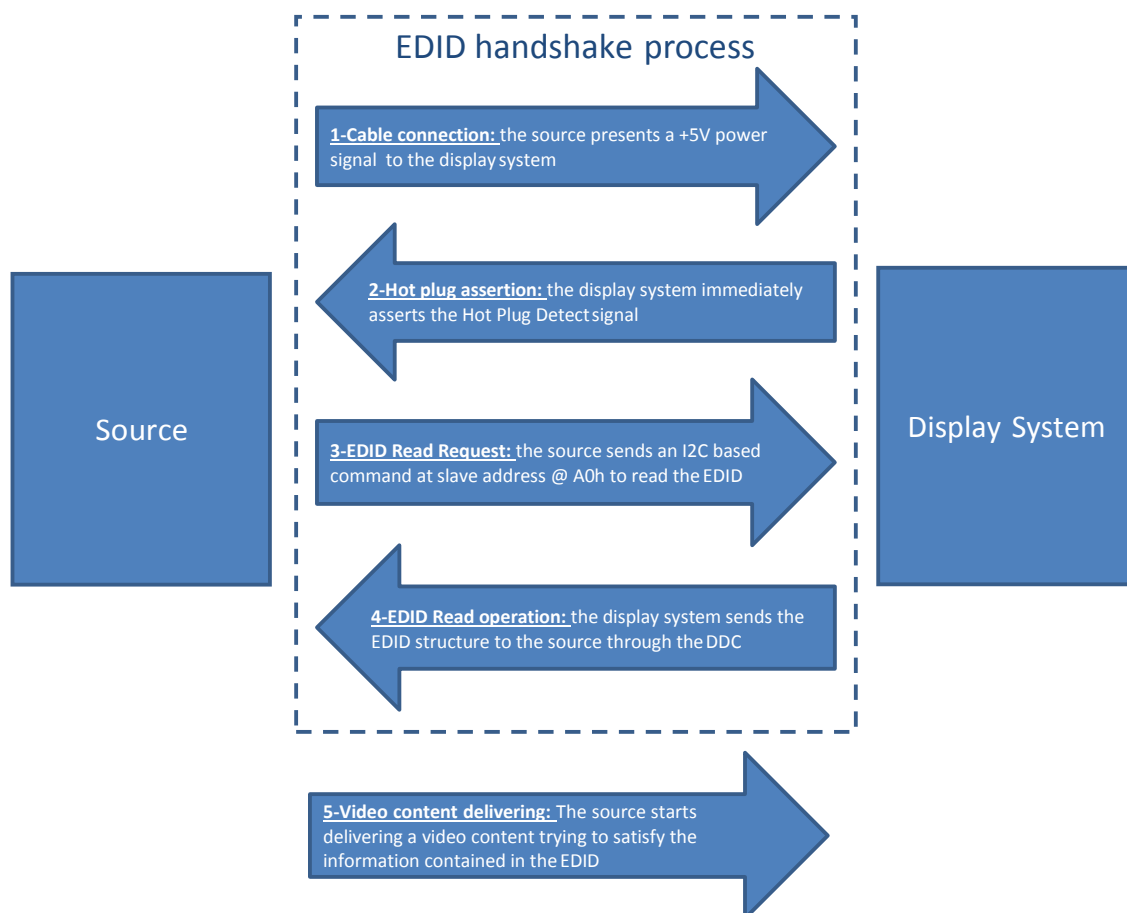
EDID handshake process

1-Cable connection: the source presents a +5V power signal to the display system

2-Hot plug assertion: the display system immediately asserts the Hot Plug Detect signal

Source

3-EDID Read Request: the source sends an I2C based command at slave address @ A0h to read the EDID

Display System

4-EDID Read operation: the display system sends the EDID structure to the source through the DDC

5-Video content delivering: The source starts delivering a video content trying to satisfy the information contained in the EDID